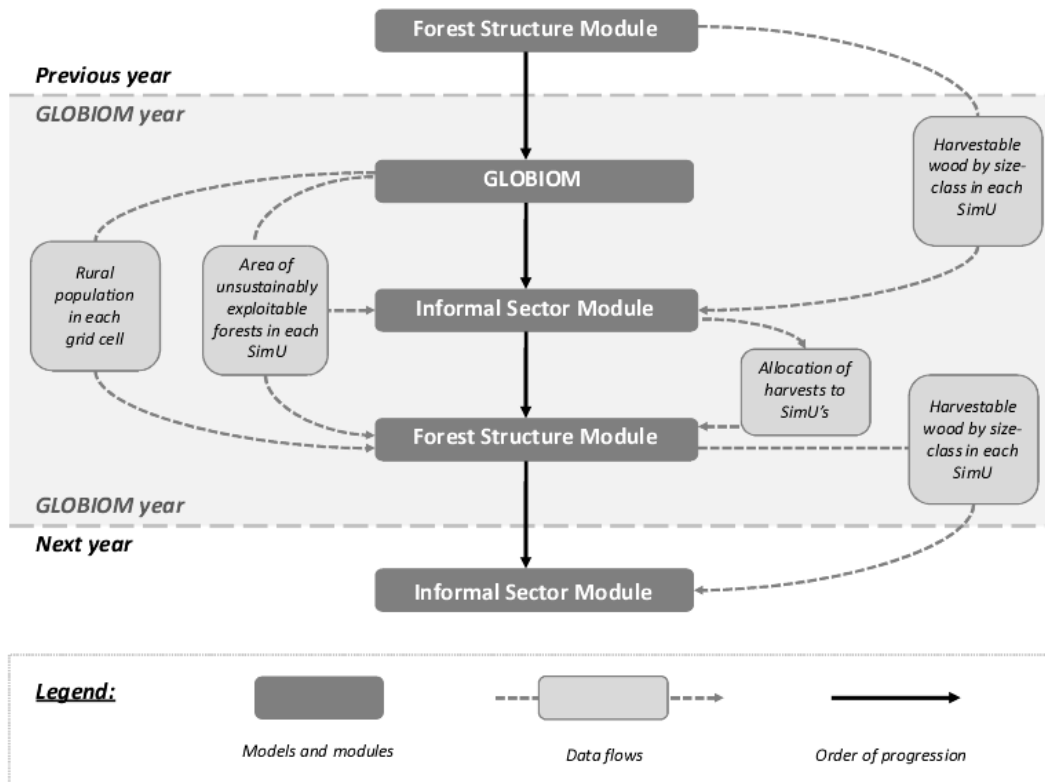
Forest Structure Module

Previous year

GLOBIOM year

Harvestable wood by size-class in each SimU

GLOBIOM

Rural population in each grid cell

Area of unsustainably exploitable forests in each SimU

Informal Sector Module

Allocation of harvests to SimU's

Harvestable wood by size-class in each SimU

Forest Structure Module

GLOBIOM year

Next year

Informal Sector Module

Legend:

Models and modules

Data flows

Order of progression